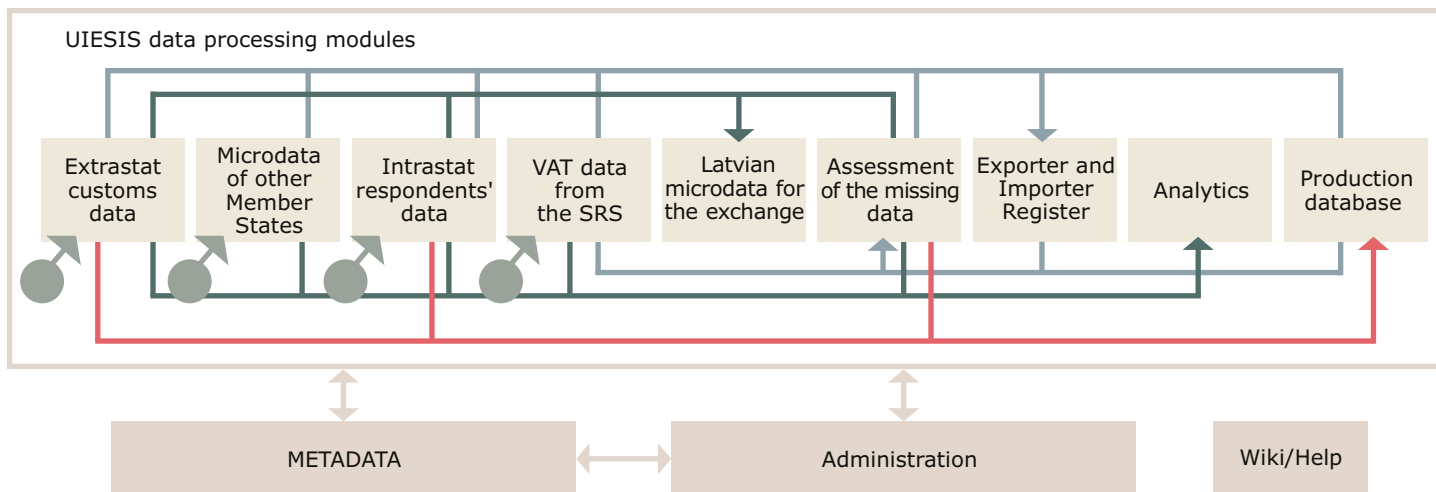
UIESIS data processing modules

Extrastat customs data

Microdata of other Member States

Intrastat respondents' data

VAT data from the SRS

Latvian microdata for the exchange

Assessment of the missing data

Exporter and Importer Register

Analytics

Production database

METADATA

Administration

Wiki/Help